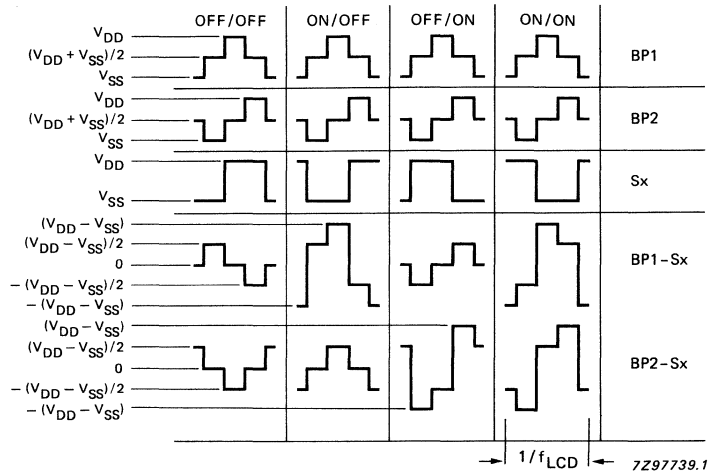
OFF/OFF ON/OFF OFF/ON ON/ON

$V_{DD}$
$(V_{DD} + V_{SS})/2$
$V_{SS}$
BP1

$V_{DD}$
$(V_{DD} + V_{SS})/2$
$V_{SS}$
BP2

$V_{DD}$
$V_{SS}$
Sx

$(V_{DD} - V_{SS})$
$(V_{DD} - V_{SS})/2$
0
$-(V_{DD} - V_{SS})/2$
$-(V_{DD} - V_{SS})$
BP1-Sx

$(V_{DD} - V_{SS})$
$(V_{DD} - V_{SS})/2$
0
$-(V_{DD} - V_{SS})/2$
$-(V_{DD} - V_{SS})$
BP2-Sx

$1/f_{LCD}$

7Z97739.1